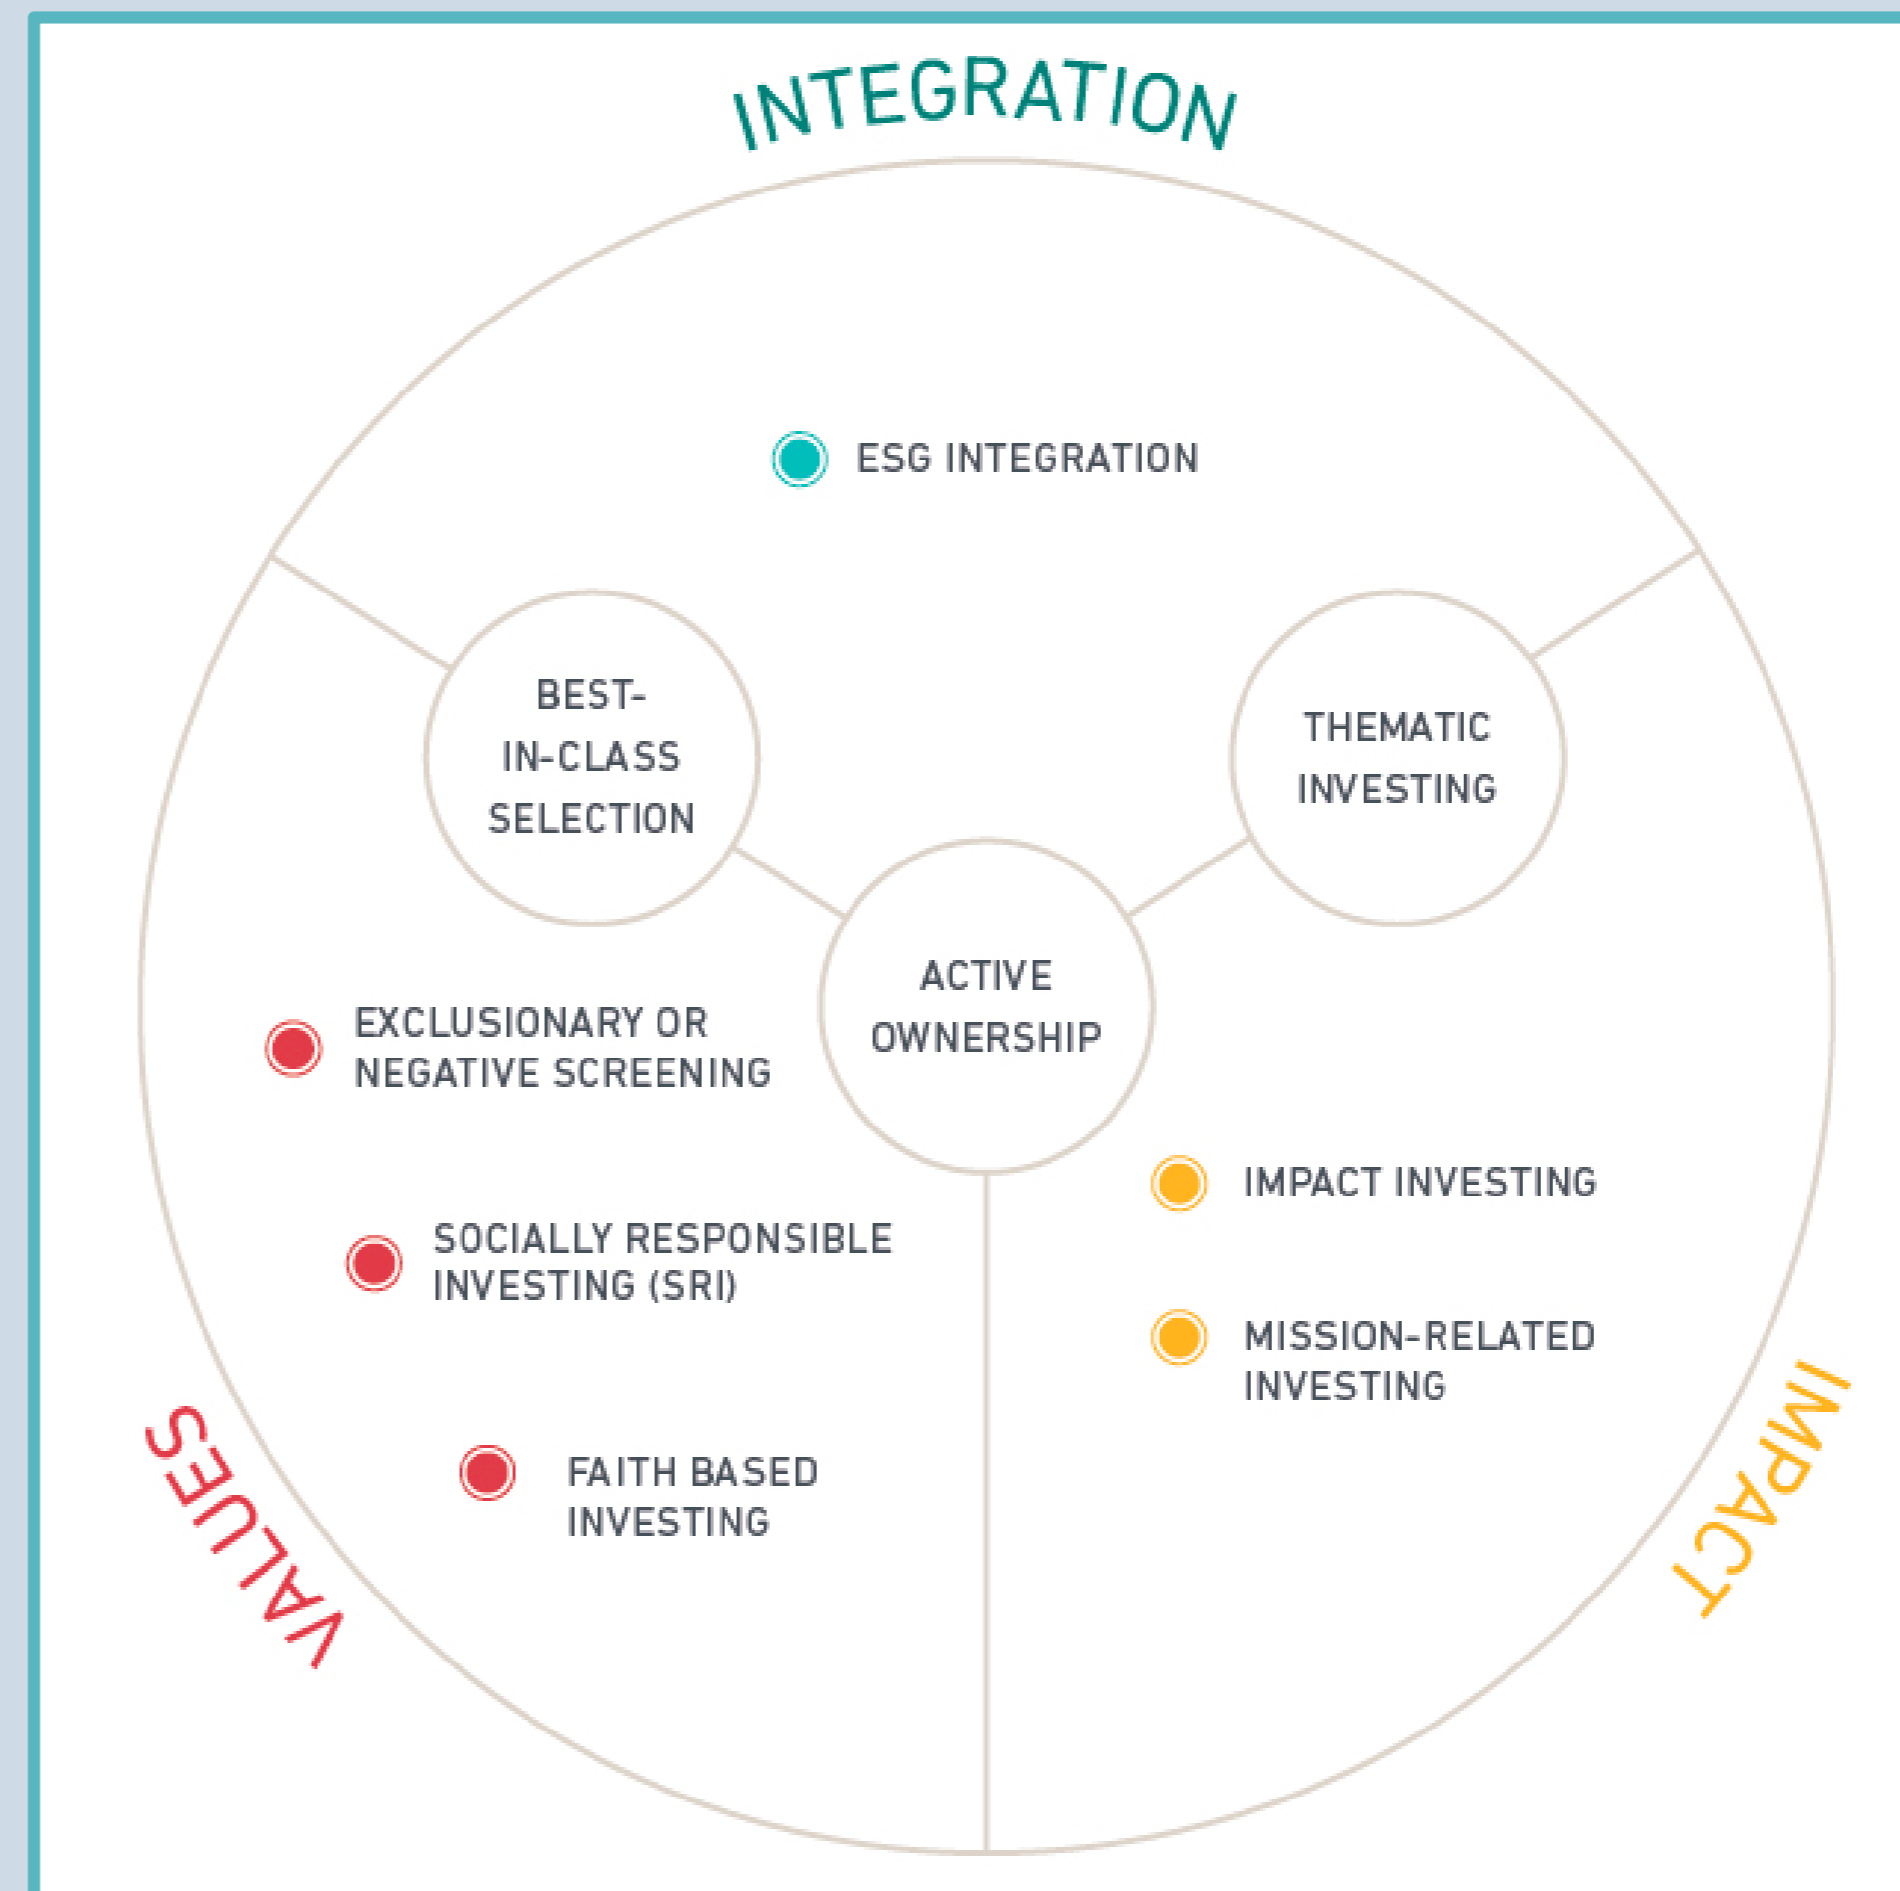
INTEGRATION

ESG INTEGRATION

BEST-IN-CLASS SELECTION

THEMATIC INVESTING

ACTIVE OWNERSHIP

EXCLUSIONARY OR NEGATIVE SCREENING

SOCIALLY RESPONSIBLE INVESTING (SRI)

FAITH BASED INVESTING

IMPACT INVESTING

MISSION-RELATED INVESTING

VALUES

IMPACT